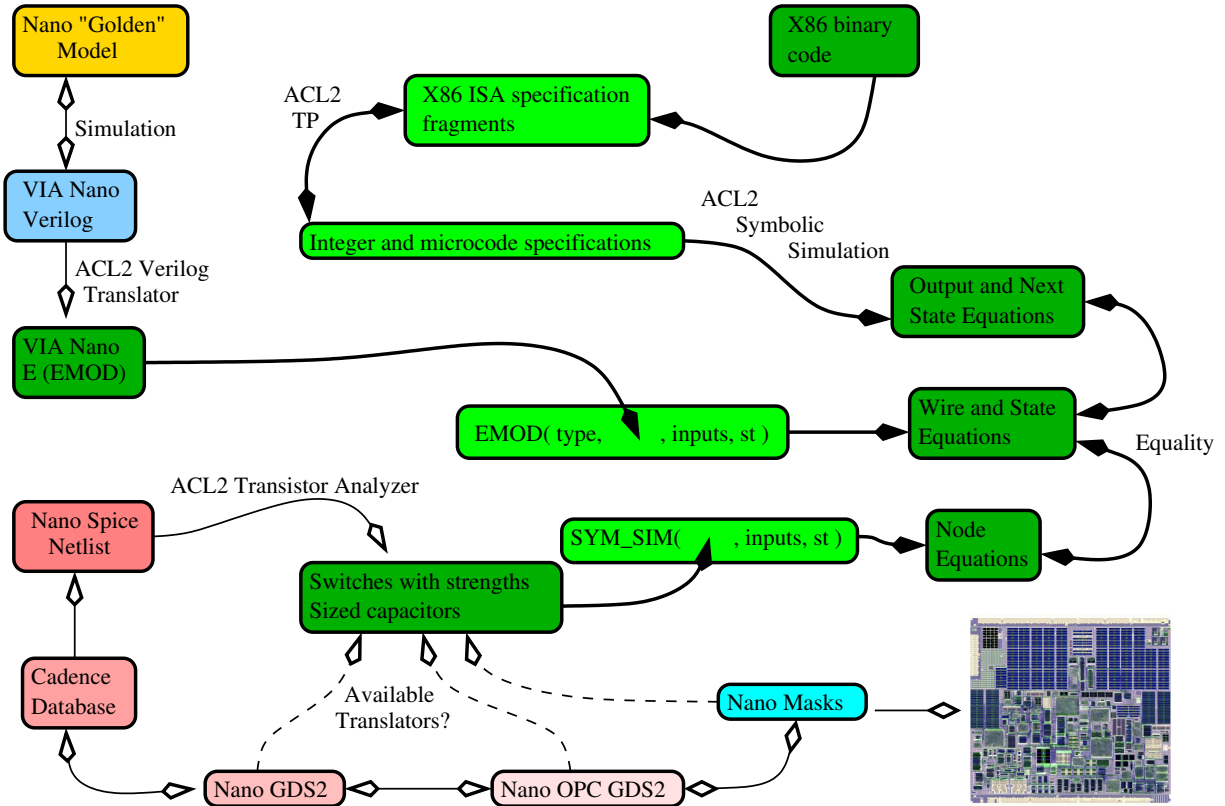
Nano "Golden" Model

Simulation

VIA Nano Verilog

ACL2 Verilog Translator

VIA Nano E (EMOD)

ACL2 TP

X86 ISA specification fragments

X86 binary code

Integer and microcode specifications

ACL2 Symbolic Simulation

Output and Next State Equations

EMOD( type, , inputs, st )

Wire and State Equations

Equality

ACL2 Transistor Analyzer

Nano Spice Netlist

SYM_SIM( , inputs, st )

Node Equations

Switches with strengths Sized capacitors

Cadence Database

Available Translators?

Nano Masks

Nano GDS2

Nano OPC GDS2